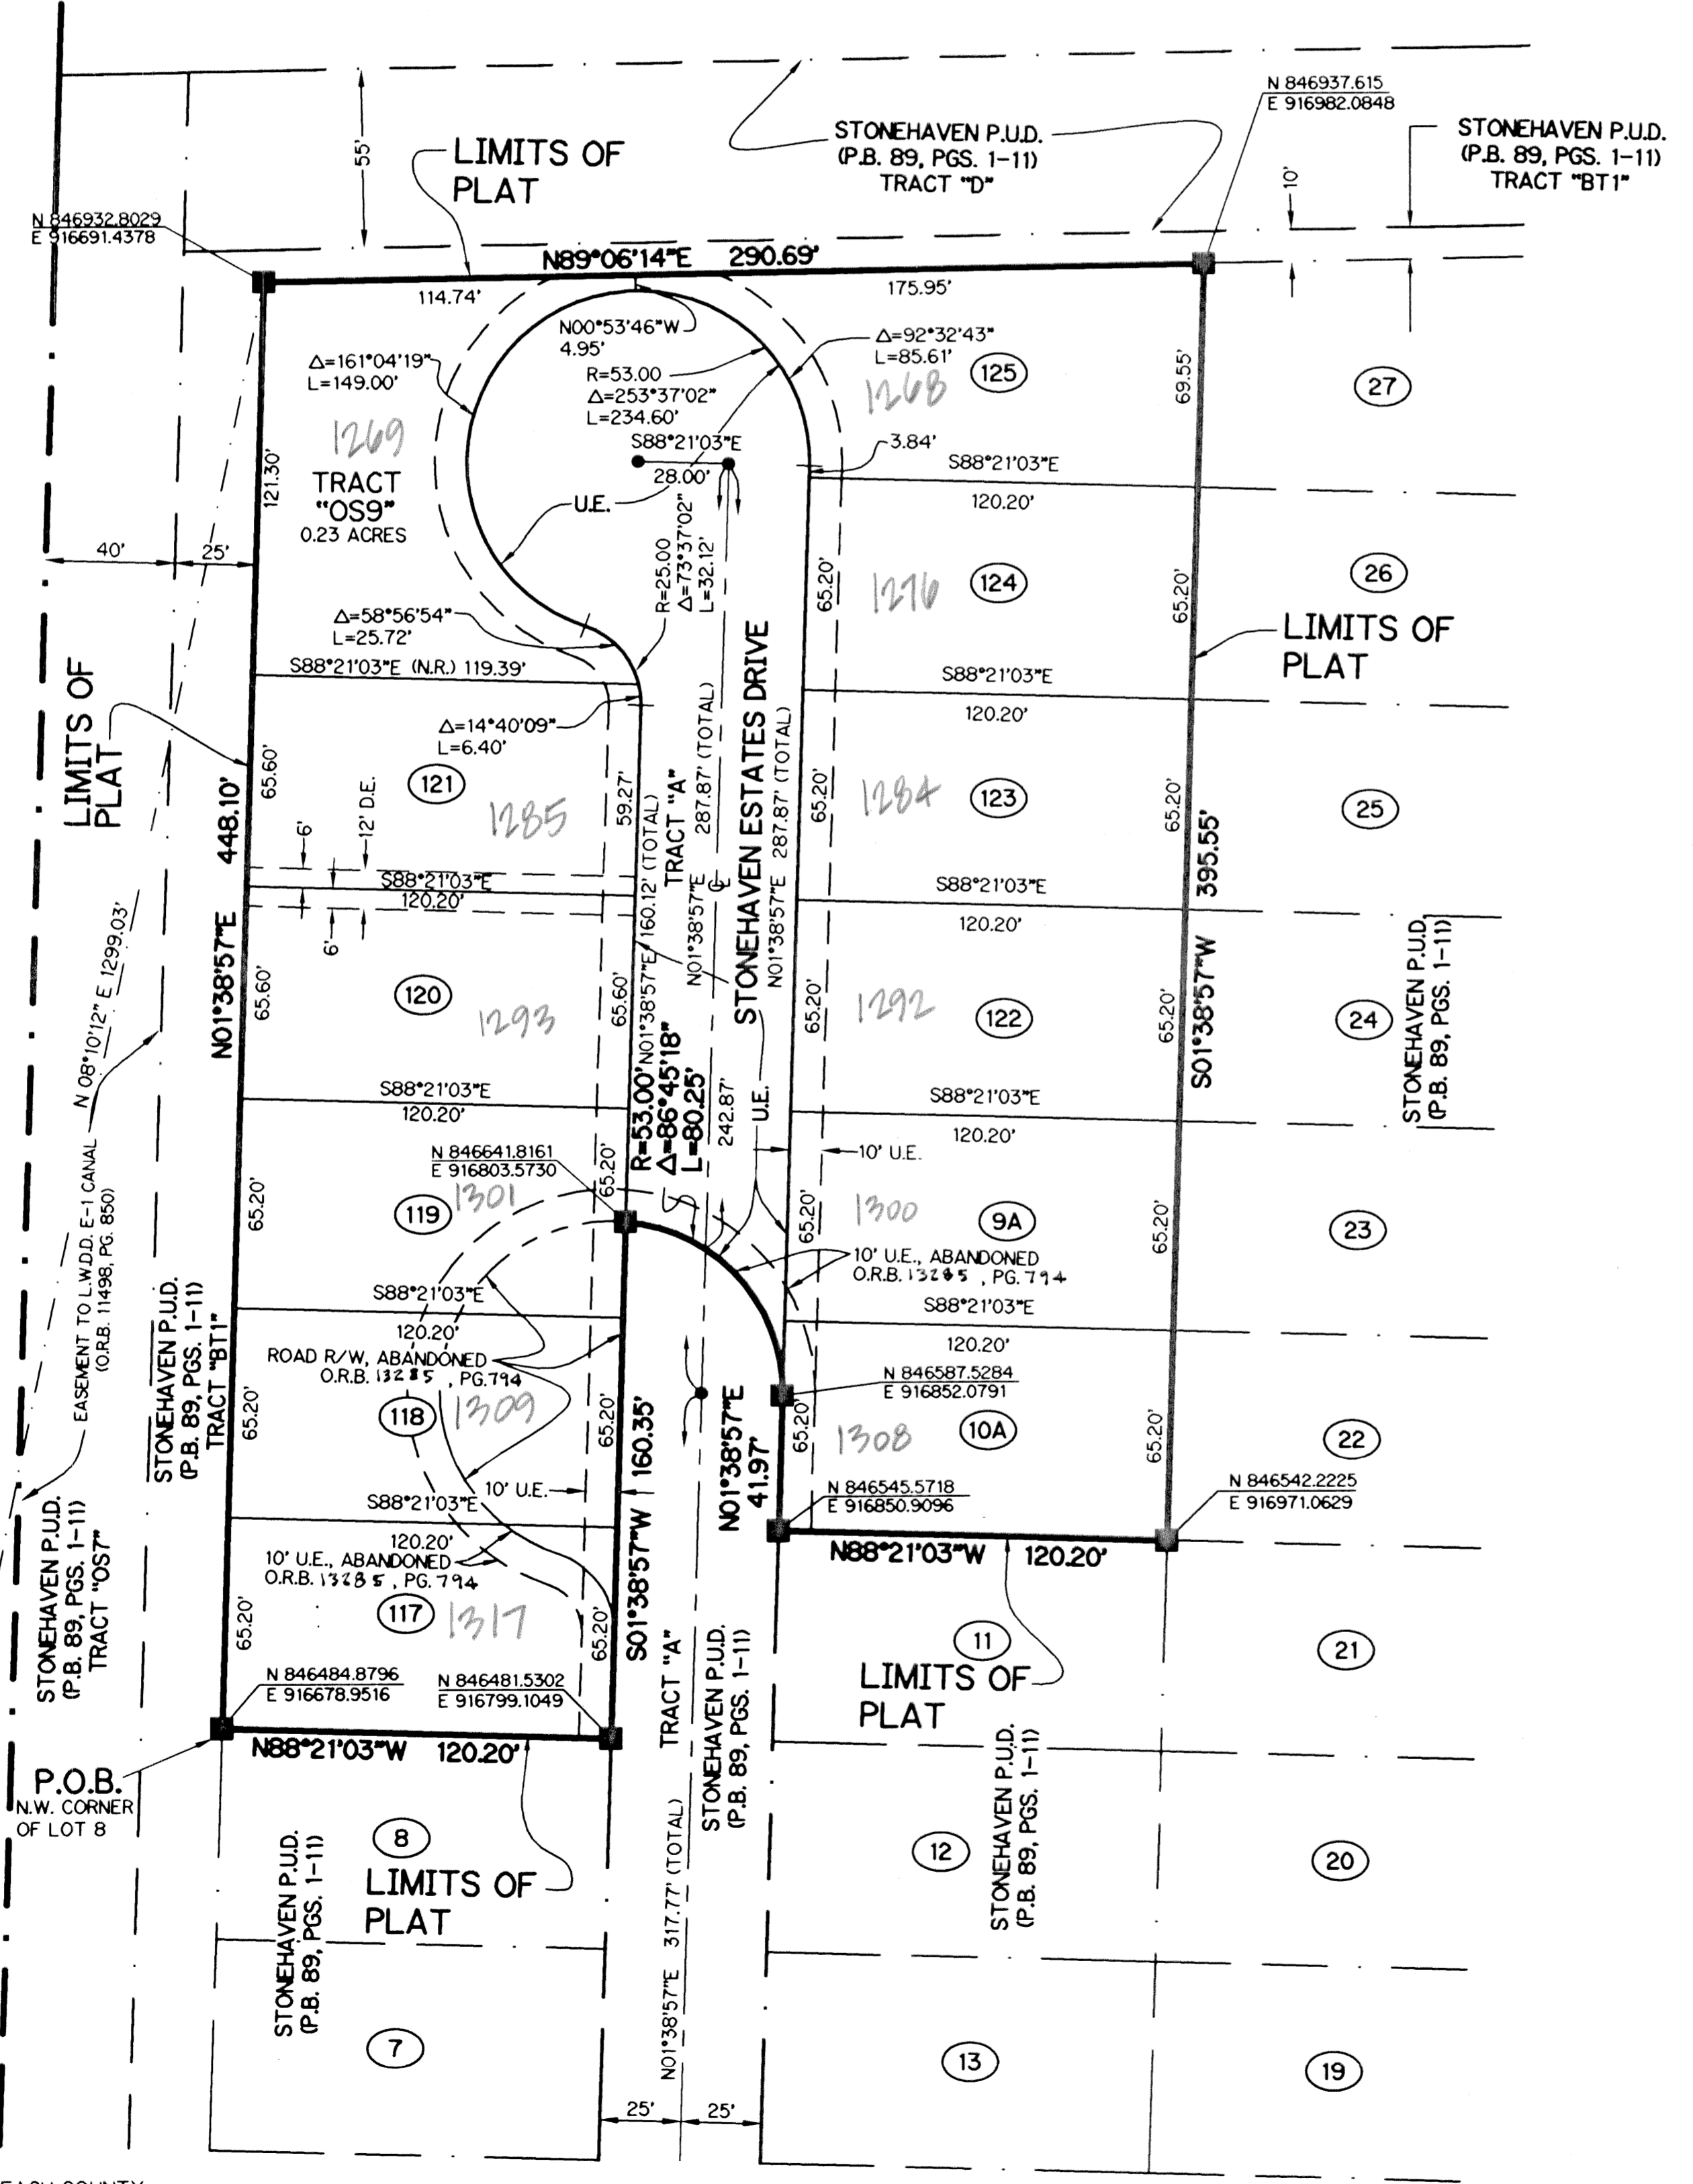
N 846937.615
E 916982.0848

STONEHAVEN P.U.D.
(P.B. 89, PGS. 1-11)
TRACT "D"

STONEHAVEN P.U.D.
(P.B. 89, PGS. 1-11)
TRACT "BT1"

55'

LIMITS OF PLAT

10'

N 846932.8029
E 916691.4378

N89°06'14"E 290.69'

114.74'

175.95'

N00°53'46"W
4.95'

$\Delta$=92°32'43"
L=85.61'

$\Delta$=161°04'19"
L=149.00'

R=53.00
$\Delta$=253°37'02"
L=234.60'

125

1268

27

69.55'

1269

S88°21'03"E

-3.84'

28.00'

S88°21'03"E

121.30'

TRACT "OS9"
0.23 ACRES

U.E.

120.20'

40'

25'

R=25.00
$\Delta$=73°37'02"
L=32.12'

65.20'

1276

124

65.20'

26

$\Delta$=58°56'54"
L=25.72'

LIMITS OF PLAT

S88°21'03"E (N.R.) 119.39'

S88°21'03"E

STONEHAVEN ESTATES DRIVE

120.20'

$\Delta$=14°40'09"
L=6.40'

287.87' (TOTAL)

287.87' (TOTAL)

LIMITS OF PLAT

448.10'

65.60'

121

1285

59.27'

TRACT "A"

65.20'

1284

123

65.20'

25

6'

12' D.E.

395.55'

S88°21'03"E

120.20'

S88°21'03"E

160.12' (TOTAL)

N01°38'57"E

N01°38'57"E

120.20'

6'

N 08°10'12" E 1299.03'

N01°38'57"E

65.60'

120

1293

65.60'

N01°38'57"E

65.20'

1292

122

65.20'

24

STONEHAVEN P.U.D.
(P.B. 89, PGS. 1-11)

S01°38'57"W

R=53.00'
$\Delta$=86°45'18"
L=80.25'

242.87'

S88°21'03"E

120.20'

S88°21'03"E

120.20'

U.E.

10' U.E.

EASEMENT TO L.W.D.D. E-1 CANAL
(O.R.B. 11498, PG. 850)

N 846641.8161
E 916803.5730

65.20'

65.20'

119

1301

65.20'

1300

9A

65.20'

23

STONEHAVEN P.U.D.
(P.B. 89, PGS. 1-11)
TRACT "BT1"

10' U.E., ABANDONED
O.R.B. 13285, PG. 794

S88°21'03"E

S88°21'03"E

120.20'

120.20'

ROAD R/W, ABANDONED
O.R.B. 13285, PG.794

N 846587.5284
E 916852.0791

65.20'

118

1309

65.20'

160.35'

N01°38'57"E
41.97'

65.20'

1308

10A

65.20'

22

10' U.E.

S88°21'03"E

N 846545.5718
E 916850.9096

N 846542.2225
E 916971.0629

120.20'

N88°21'03"W 120.20'

10' U.E., ABANDONED
O.R.B. 13285, PG. 794

STONEHAVEN P.U.D.
(P.B. 89, PGS. 1-11)
TRACT "OS7"

65.20'

117

1317

65.20'

S01°38'57"W

TRACT "A"

STONEHAVEN P.U.D.
(P.B. 89, PGS. 1-11)

11

21

LIMITS OF PLAT

N 846484.8796
E 916678.9516

N 846481.5302
E 916799.1049

N88°21'03"W 120.20'

P.O.B.
N.W. CORNER
OF LOT 8

8

LIMITS OF PLAT

317.77' (TOTAL)

12

STONEHAVEN P.U.D.
(P.B. 89, PGS. 1-11)

20

STONEHAVEN P.U.D.
(P.B. 89, PGS. 1-11)

N01°38'57"E

7

13

19

25'

25'

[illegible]EACH COUNTY